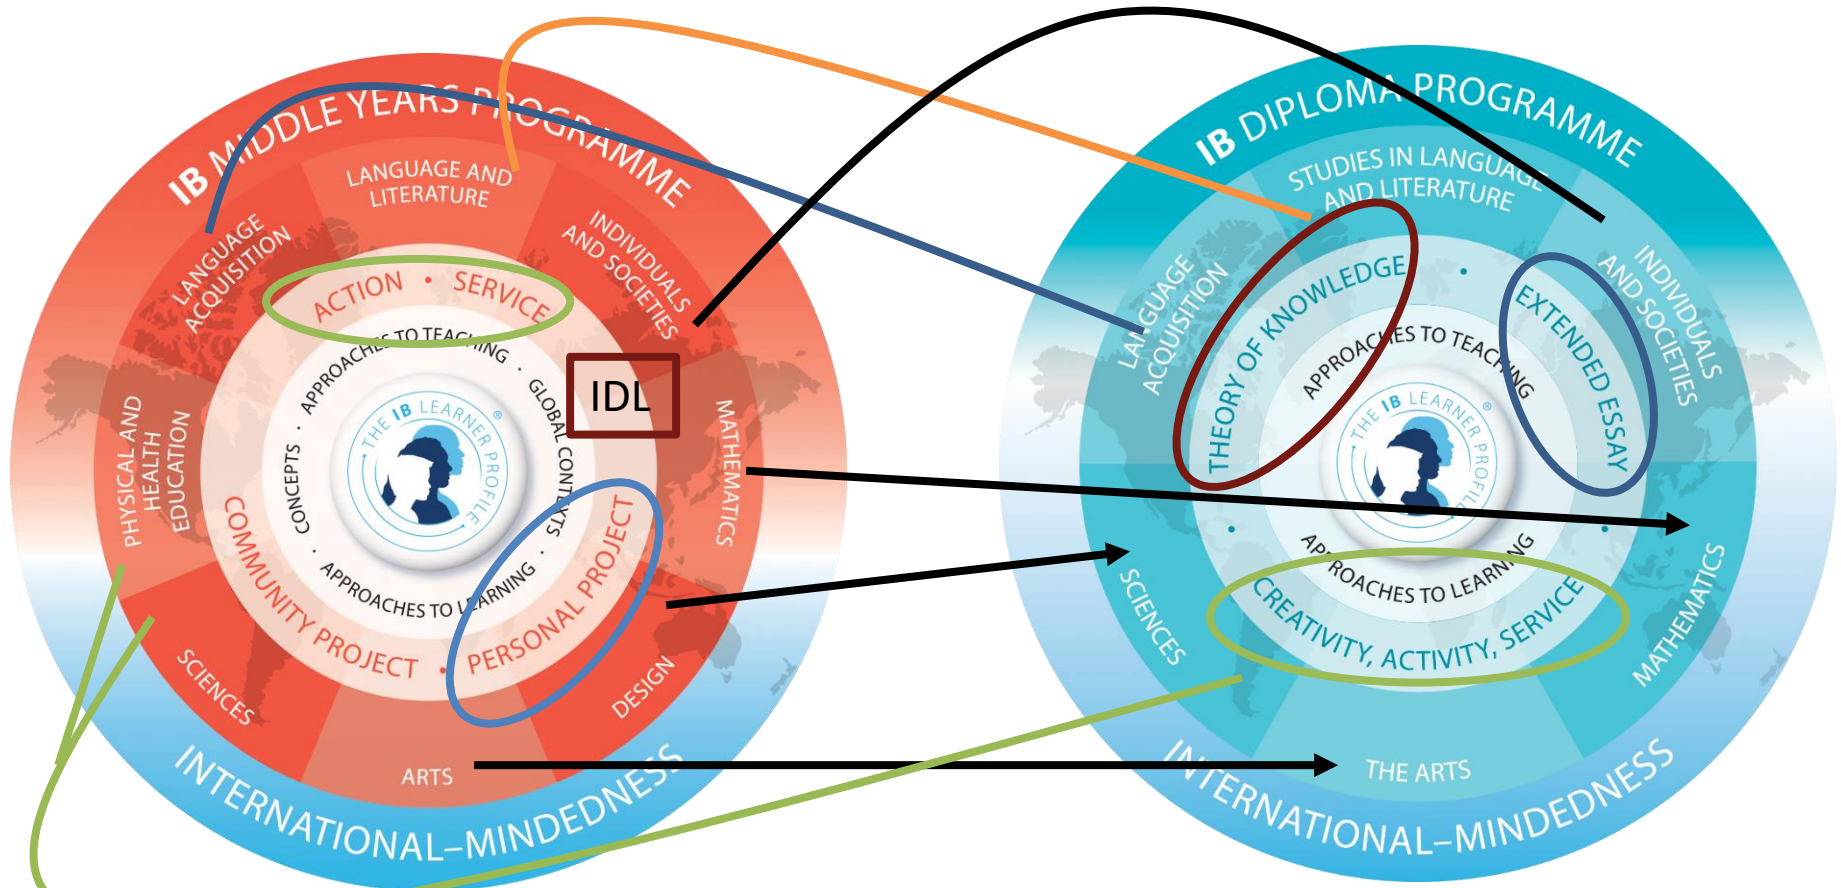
IB MIDDLE YEARS PROGRAMME

LANGUAGE AND LITERATURE

INDIVIDUALS AND SOCIETIES

LANGUAGE ACQUISITION

ACTION • SERVICE

APPROACHES TO TEACHING

GLOBAL CONTEXTS

IDL

MATHEMATICS

PHYSICAL AND HEALTH EDUCATION

CONCEPTS

THE IB LEARNER PROFILE

COMMUNITY PROJECT • PERSONAL PROJECT

APPROACHES TO LEARNING

SCIENCES

DESIGN

ARTS

INTERNATIONAL-MINDEDNESS

IB DIPLOMA PROGRAMME

STUDIES IN LANGUAGE AND LITERATURE

LANGUAGE ACQUISITION

THEORY OF KNOWLEDGE

APPROACHES TO TEACHING

EXTENDED ESSAY

INDIVIDUALS AND SOCIETIES

THE IB LEARNER PROFILE

APPROACHES TO LEARNING

CREATIVITY, ACTIVITY, SERVICE

SCIENCES

MATHEMATICS

THE ARTS

INTERNATIONAL-MINDEDNESS